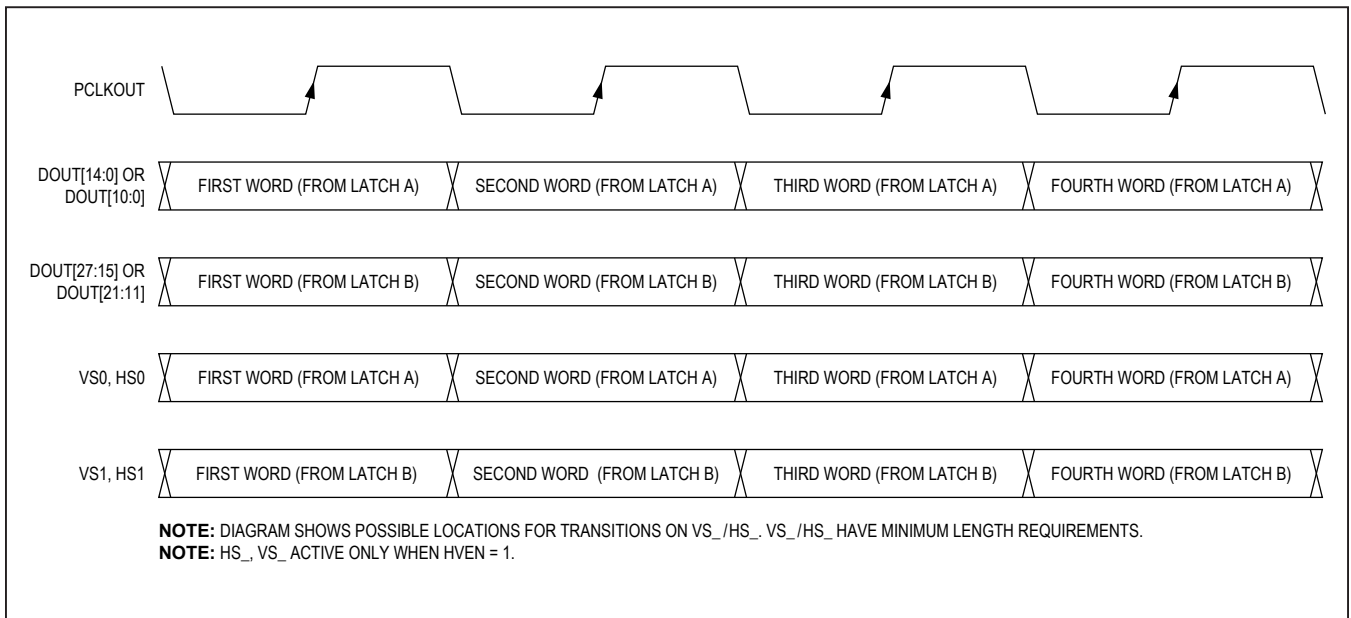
PCLKOUT

DOUT[14:0] OR DOUT[10:0]
FIRST WORD (FROM LATCH A)
SECOND WORD (FROM LATCH A)
THIRD WORD (FROM LATCH A)
FOURTH WORD (FROM LATCH A)

DOUT[27:15] OR DOUT[21:11]
FIRST WORD (FROM LATCH B)
SECOND WORD (FROM LATCH B)
THIRD WORD (FROM LATCH B)
FOURTH WORD (FROM LATCH B)

VS0, HS0
FIRST WORD (FROM LATCH A)
SECOND WORD (FROM LATCH A)
THIRD WORD (FROM LATCH A)
FOURTH WORD (FROM LATCH A)

VS1, HS1
FIRST WORD (FROM LATCH B)
SECOND WORD (FROM LATCH B)
THIRD WORD (FROM LATCH B)
FOURTH WORD (FROM LATCH B)

NOTE: DIAGRAM SHOWS POSSIBLE LOCATIONS FOR TRANSITIONS ON VS_/HS_. VS_/HS_ HAVE MINIMUM LENGTH REQUIREMENTS.
NOTE: HS_, VS_ ACTIVE ONLY WHEN HVEN = 1.